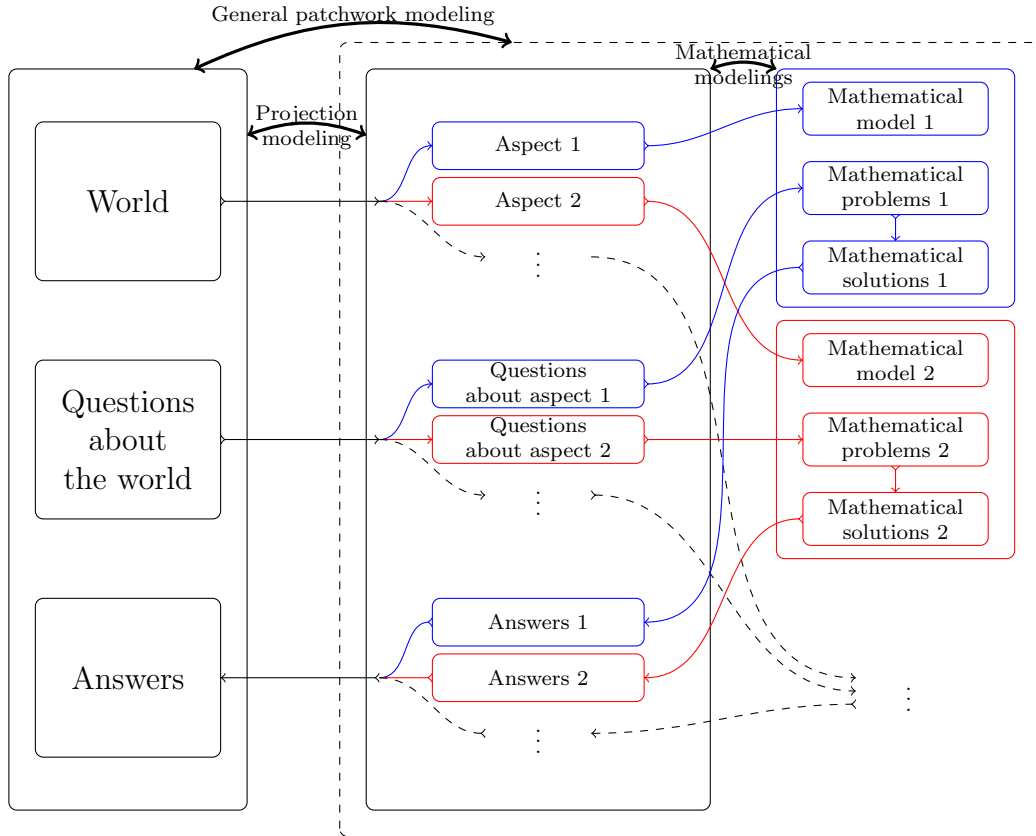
General patchwork modeling

Mathematical modelings

Projection modeling

World

Questions about the world

Answers

Aspect 1

Aspect 2

⋮

Questions about aspect 1

Questions about aspect 2

⋮

Answers 1

Answers 2

⋮

Mathematical model 1

Mathematical problems 1

Mathematical solutions 1

Mathematical model 2

Mathematical problems 2

Mathematical solutions 2

⋮